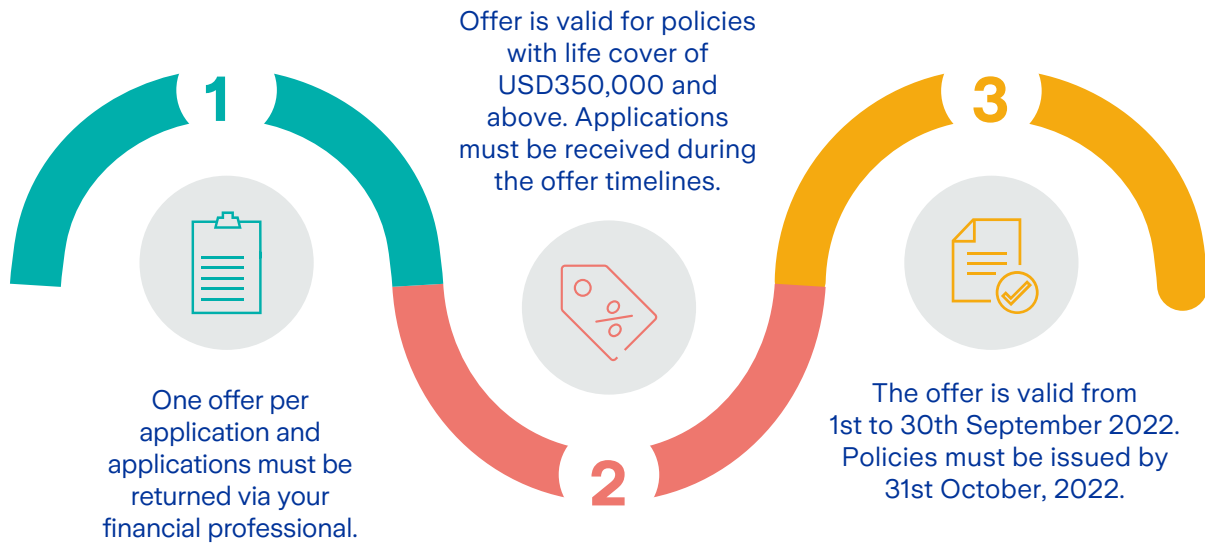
1

One offer per application and applications must be returned via your financial professional.

Offer is valid for policies with life cover of USD350,000 and above. Applications must be received during the offer timelines.

%

2

3

The offer is valid from 1st to 30th September 2022. Policies must be issued by 31st October, 2022.